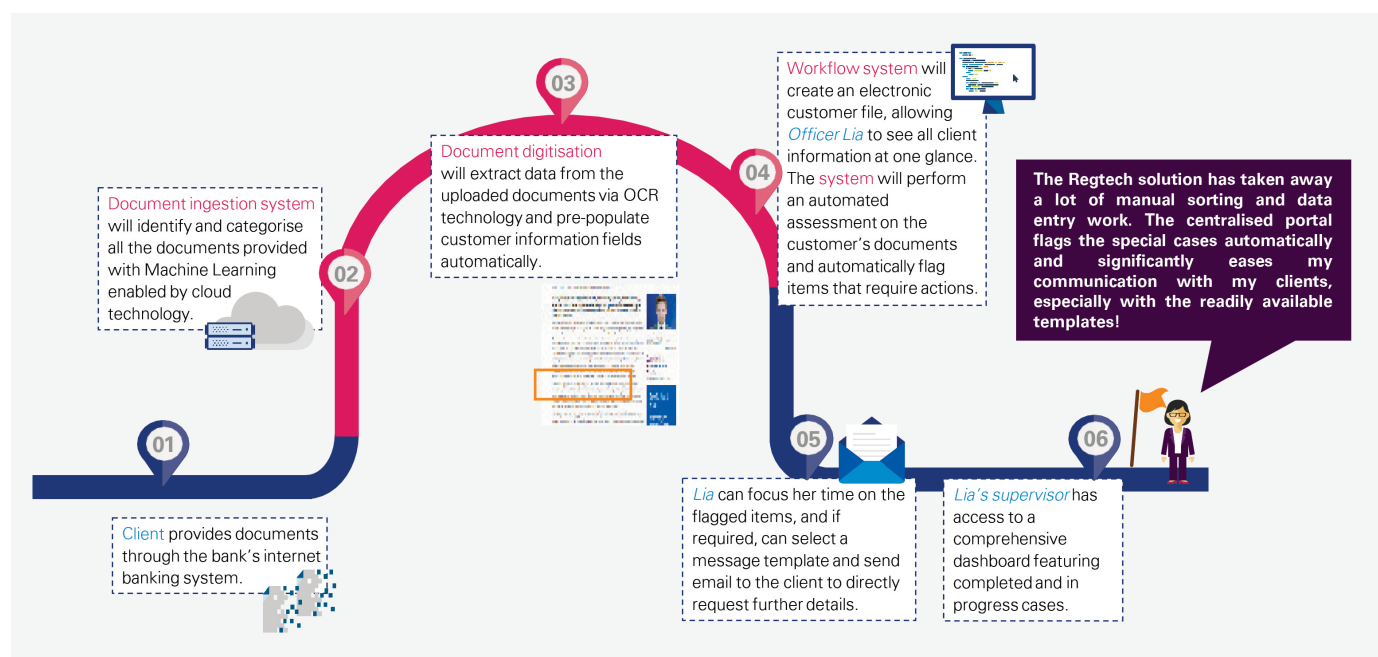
01

Client provides documents through the bank's internet banking system.

02

Document ingestion system will identify and categorise all the documents provided with Machine Learning enabled by cloud technology.

03

Document digitisation will extract data from the uploaded documents via OCR technology and pre-populate customer information fields automatically.

04

Workflow system will create an electronic customer file, allowing Officer Lia to see all client information at one glance. The system will perform an automated assessment on the customer's documents and automatically flag items that require actions.

05

Lia can focus her time on the flagged items, and if required, can select a message template and send email to the client to directly request further details.

06

Lia's supervisor has access to a comprehensive dashboard featuring completed and in progress cases.

The Regtech solution has taken away a lot of manual sorting and data entry work. The centralised portal flags the special cases automatically and significantly eases my communication with my clients, especially with the readily available templates!